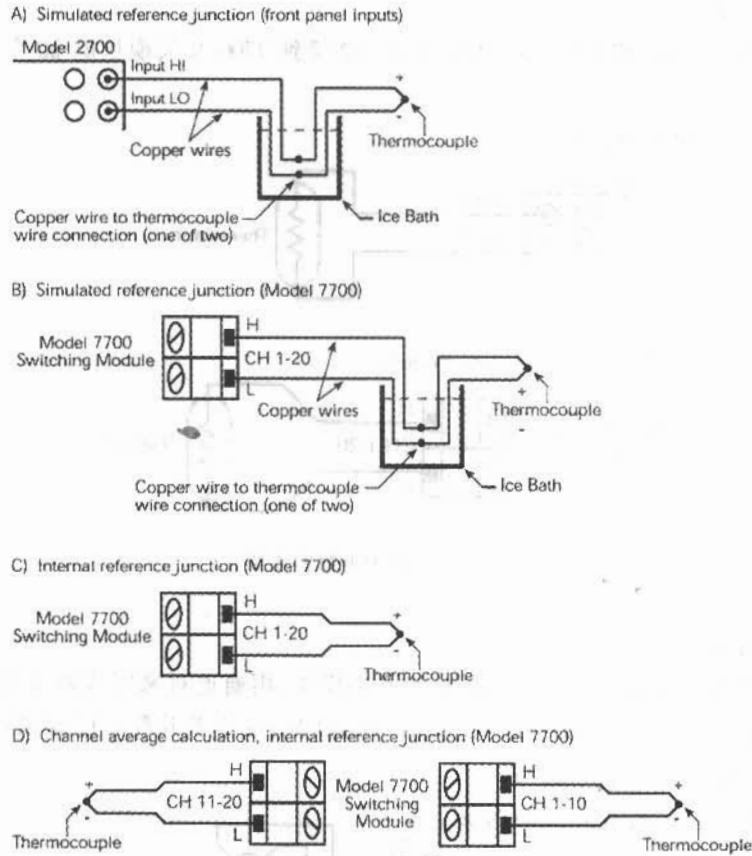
A) Simulated reference junction (front panel inputs)

Model 2700

Input HI

Input LO

+

-

Copper wires

Thermocouple

Copper wire to thermocouple wire connection (one of two)

Ice Bath

B) Simulated reference junction (Model 7700)

Model 7700 Switching Module

H

CH 1-20

L

Copper wires

+

Thermocouple

-

Copper wire to thermocouple wire connection (one of two)

Ice Bath

C) Internal reference junction (Model 7700)

Model 7700 Switching Module

H

CH 1-20

L

+

-

Thermocouple

D) Channel average calculation, internal reference junction (Model 7700)

+

H

CH 11-20

L

-

Thermocouple

Model 7700 Switching Module

H

CH 1-10

L

+

-

Thermocouple